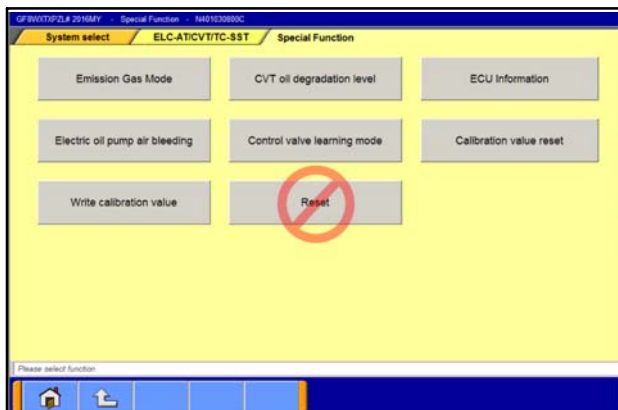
GF8WXTXPZL# 2016MY - Special Function - N401030800C

System select
ELC-AT/CVT/TC-SST
Special Function

Emission Gas Mode
CVT oil degradation level
ECU Information
Electric oil pump air bleeding
Control valve learning mode
Calibration value reset
Write calibration value
Reset

Please select function